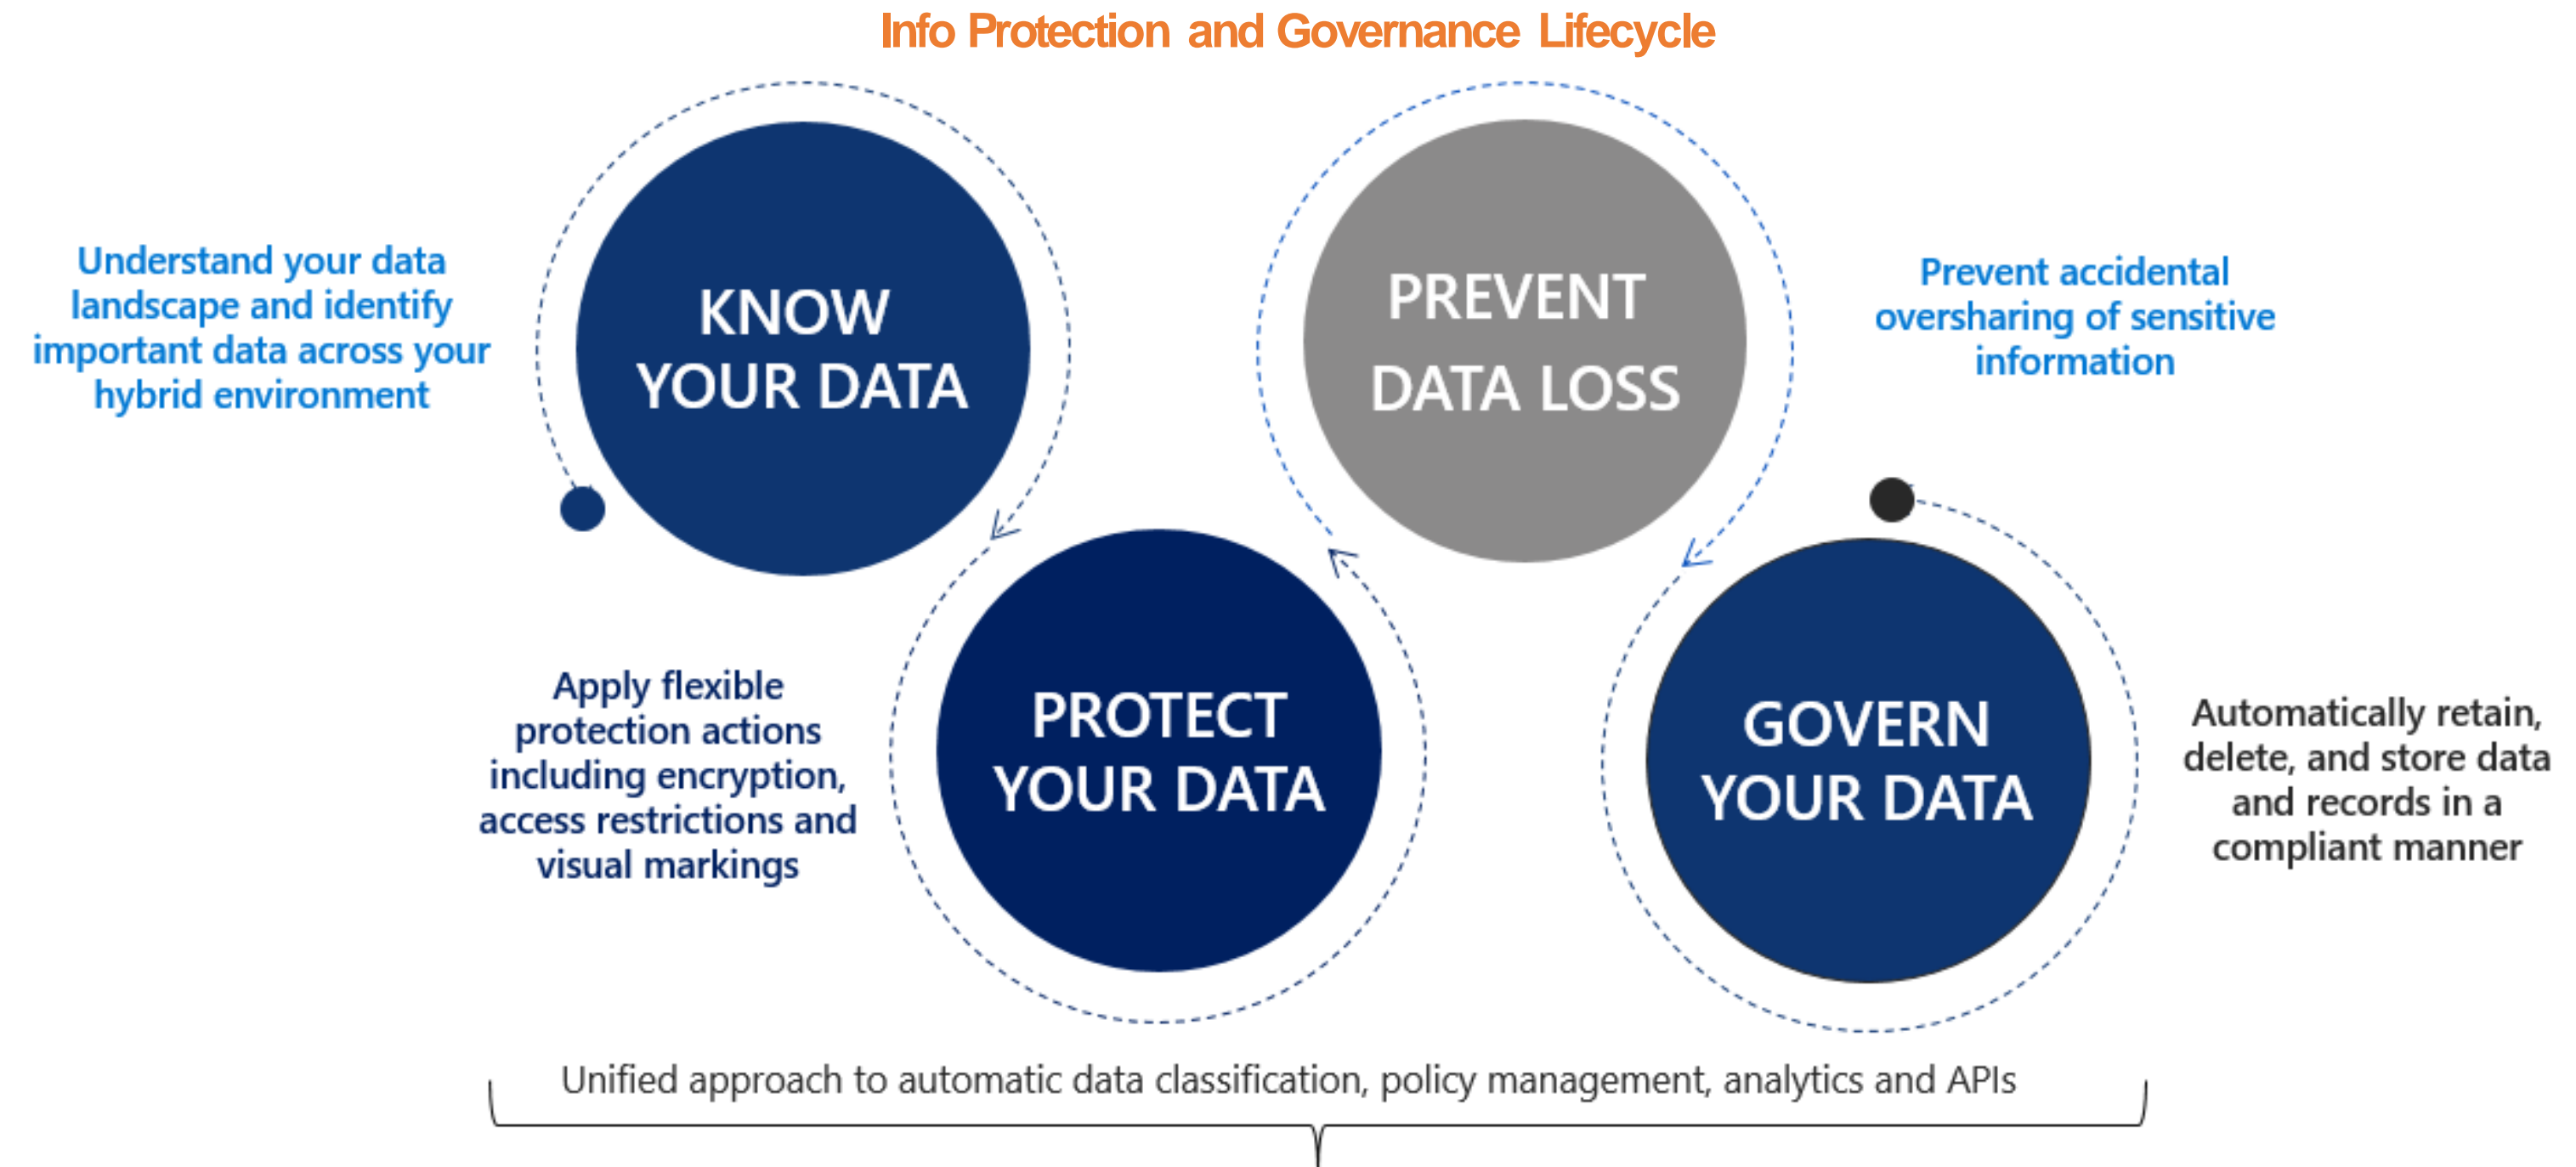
Info Protection and Governance Lifecycle

Understand your data landscape and identify important data across your hybrid environment

KNOW YOUR DATA

PREVENT DATA LOSS

Prevent accidental oversharing of sensitive information

Apply flexible protection actions including encryption, access restrictions and visual markings

PROTECT YOUR DATA

GOVERN YOUR DATA

Automatically retain, delete, and store data and records in a compliant manner

Unified approach to automatic data classification, policy management, analytics and APIs